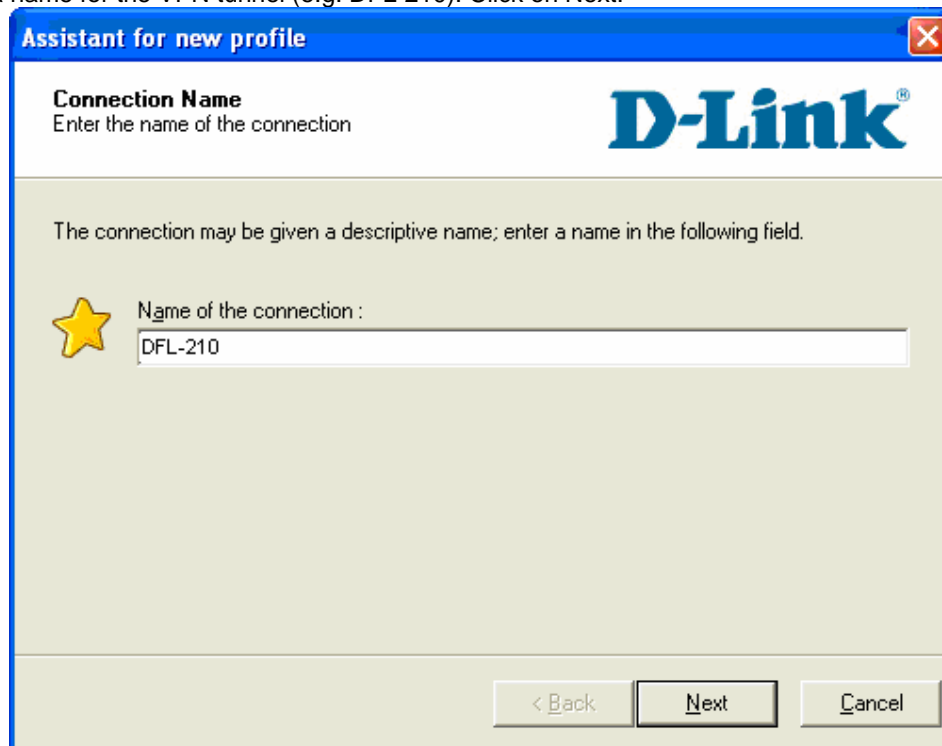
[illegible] name for the VPN tunnel (e.g. DFL-210). Click on Next.

Assistant for new profile

Connection Name
Enter the name of the connection

D-Link®

The connection may be given a descriptive name; enter a name in the following field.

Name of the connection :

DFL-210

< Back

Next

Cancel